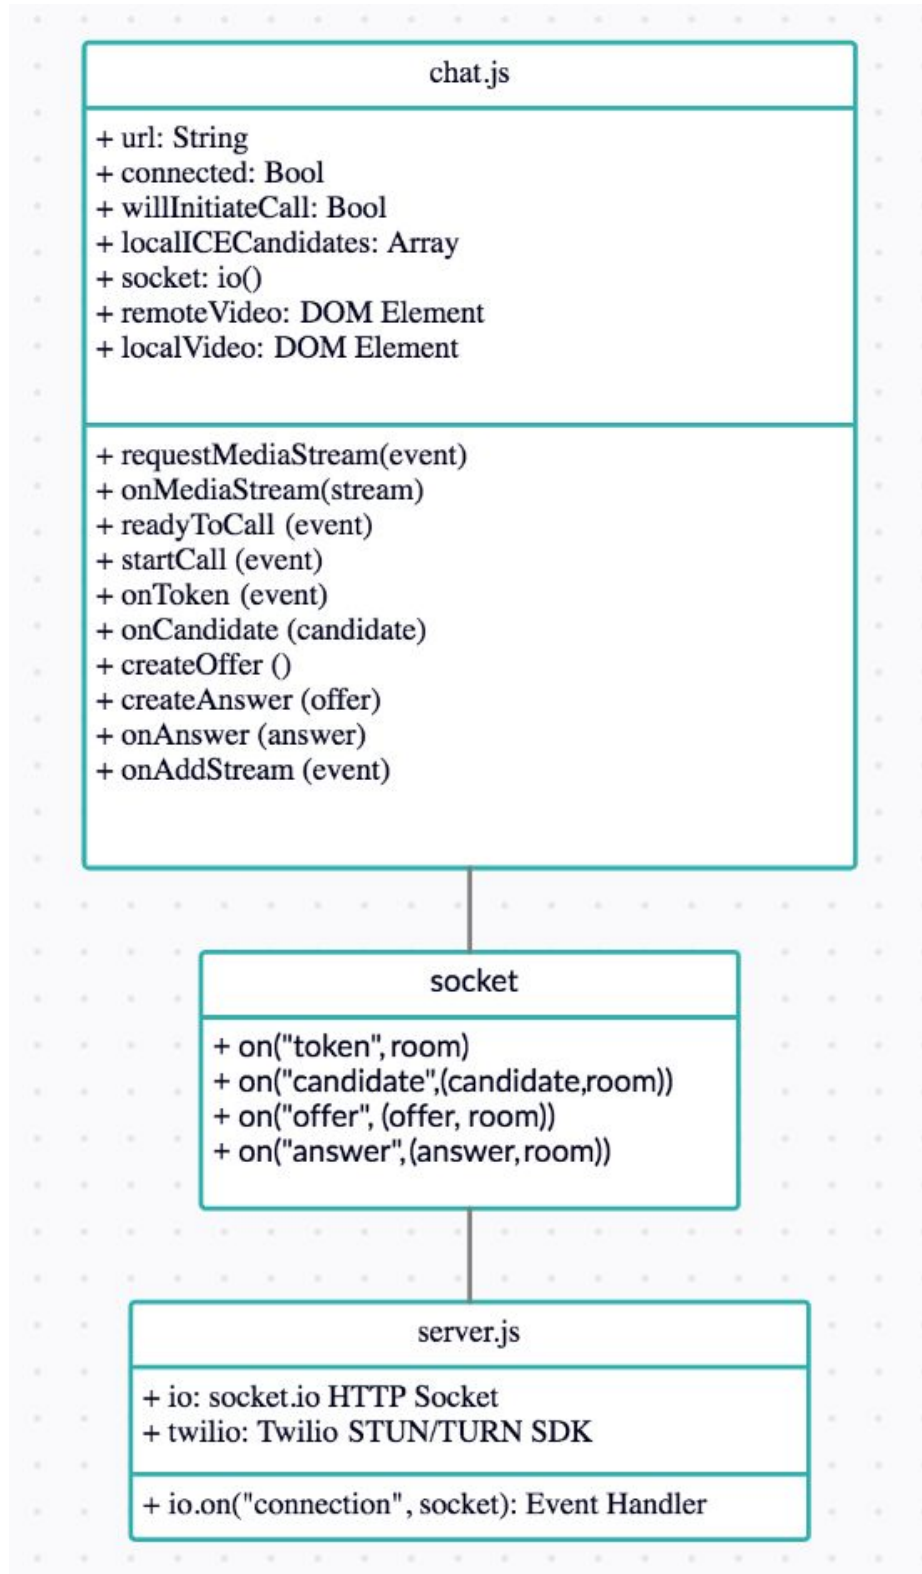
chat.js

+ url: String
+ connected: Bool
+ willInitiateCall: Bool
+ localICECandidates: Array
+ socket: io()
+ remoteVideo: DOM Element
+ localVideo: DOM Element

+ requestMediaStream(event)
+ onMediaStream(stream)
+ readyToCall (event)
+ startCall (event)
+ onToken (event)
+ onCandidate (candidate)
+ createOffer ()
+ createAnswer (offer)
+ onAnswer (answer)
+ onAddStream (event)

socket

+ on("token", room)
+ on("candidate",(candidate,room))
+ on("offer", (offer, room))
+ on("answer",(answer,room))

server.js

+ io: socket.io HTTP Socket
+ twilio: Twilio STUN/TURN SDK

+ io.on("connection", socket): Event Handler